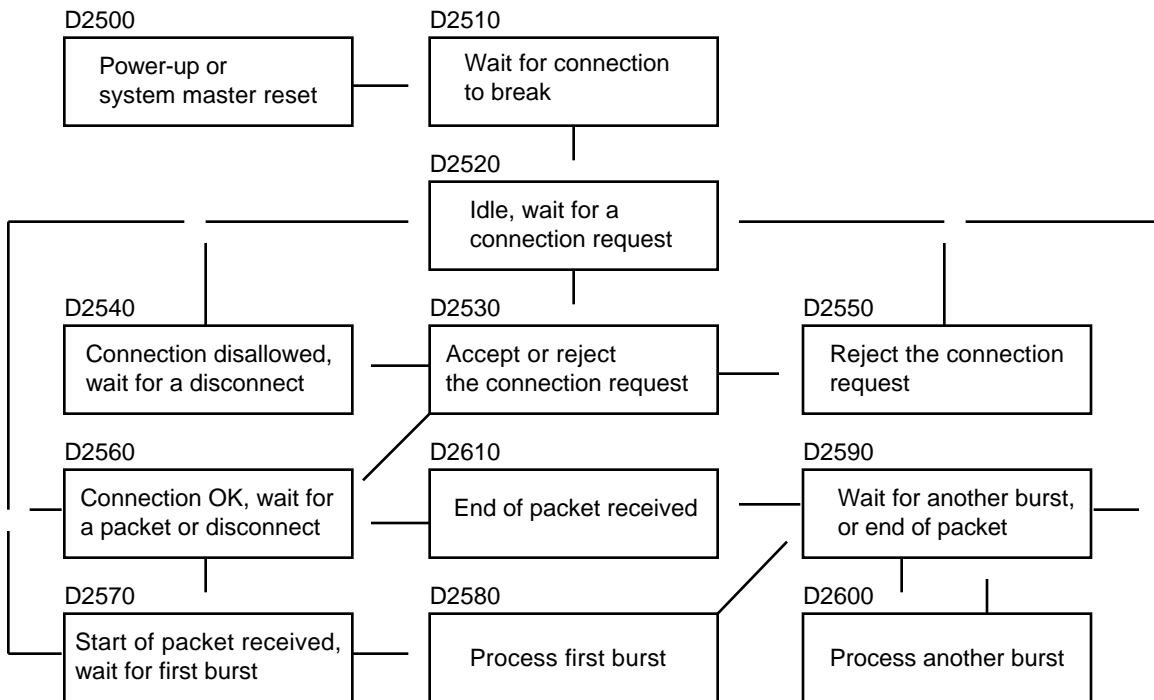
D2500
Power-up or system master reset

D2510
Wait for connection to break

D2520
Idle, wait for a connection request

D2540
Connection disallowed, wait for a disconnect

D2530
Accept or reject the connection request

D2550
Reject the connection request

D2560
Connection OK, wait for a packet or disconnect

D2610
End of packet received

D2590
Wait for another burst, or end of packet

D2570
Start of packet received, wait for first burst

D2580
Process first burst

D2600
Process another burst